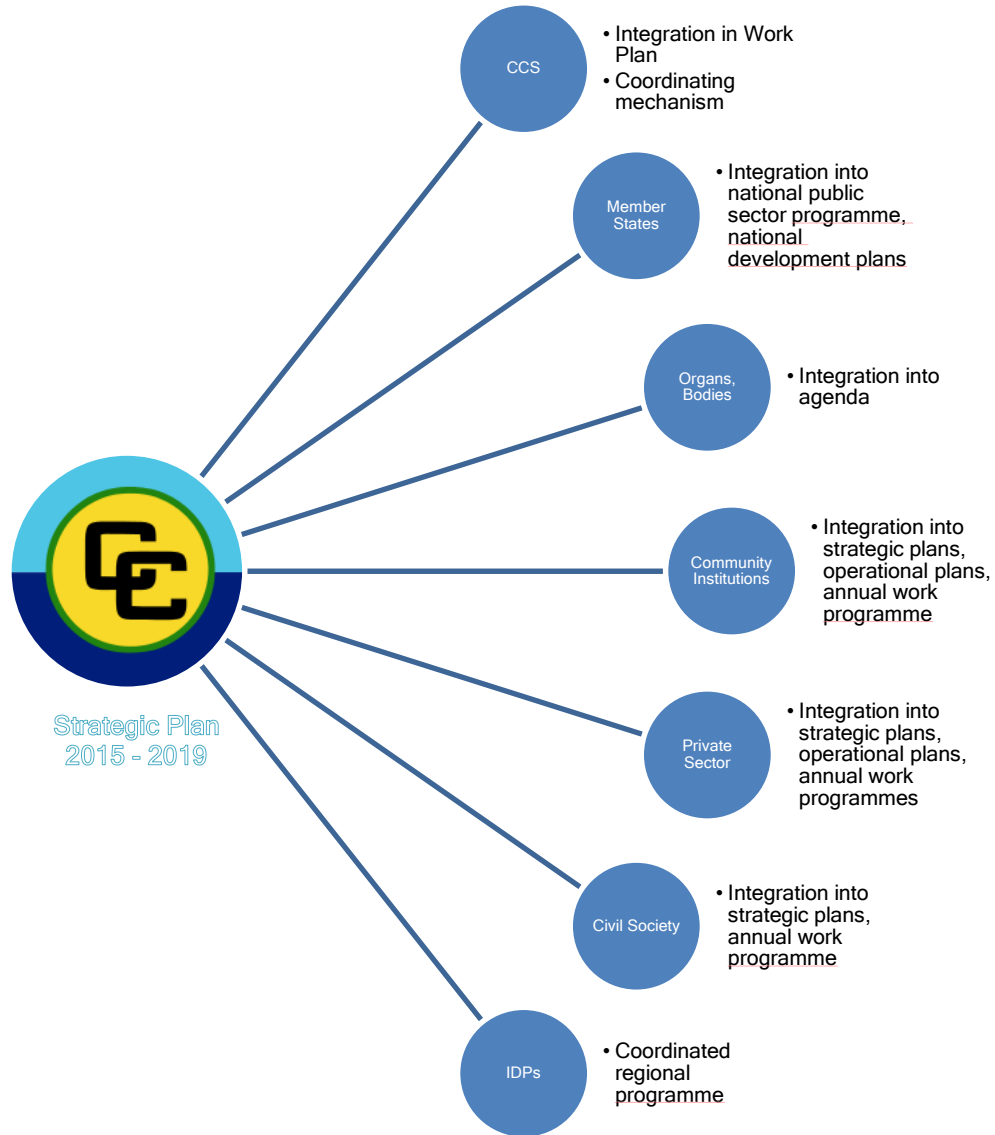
Strategic Plan 2015 - 2019

CCS
- Integration in Work Plan
- Coordinating mechanism

Member States
- Integration into national public sector programme, national development plans

Organs, Bodies
- Integration into agenda

Community Institutions
- Integration into strategic plans, operational plans, annual work programme

Private Sector
- Integration into strategic plans, operational plans, annual work programmes

Civil Society
- Integration into strategic plans, annual work programme

IDPs
- Coordinated regional programme